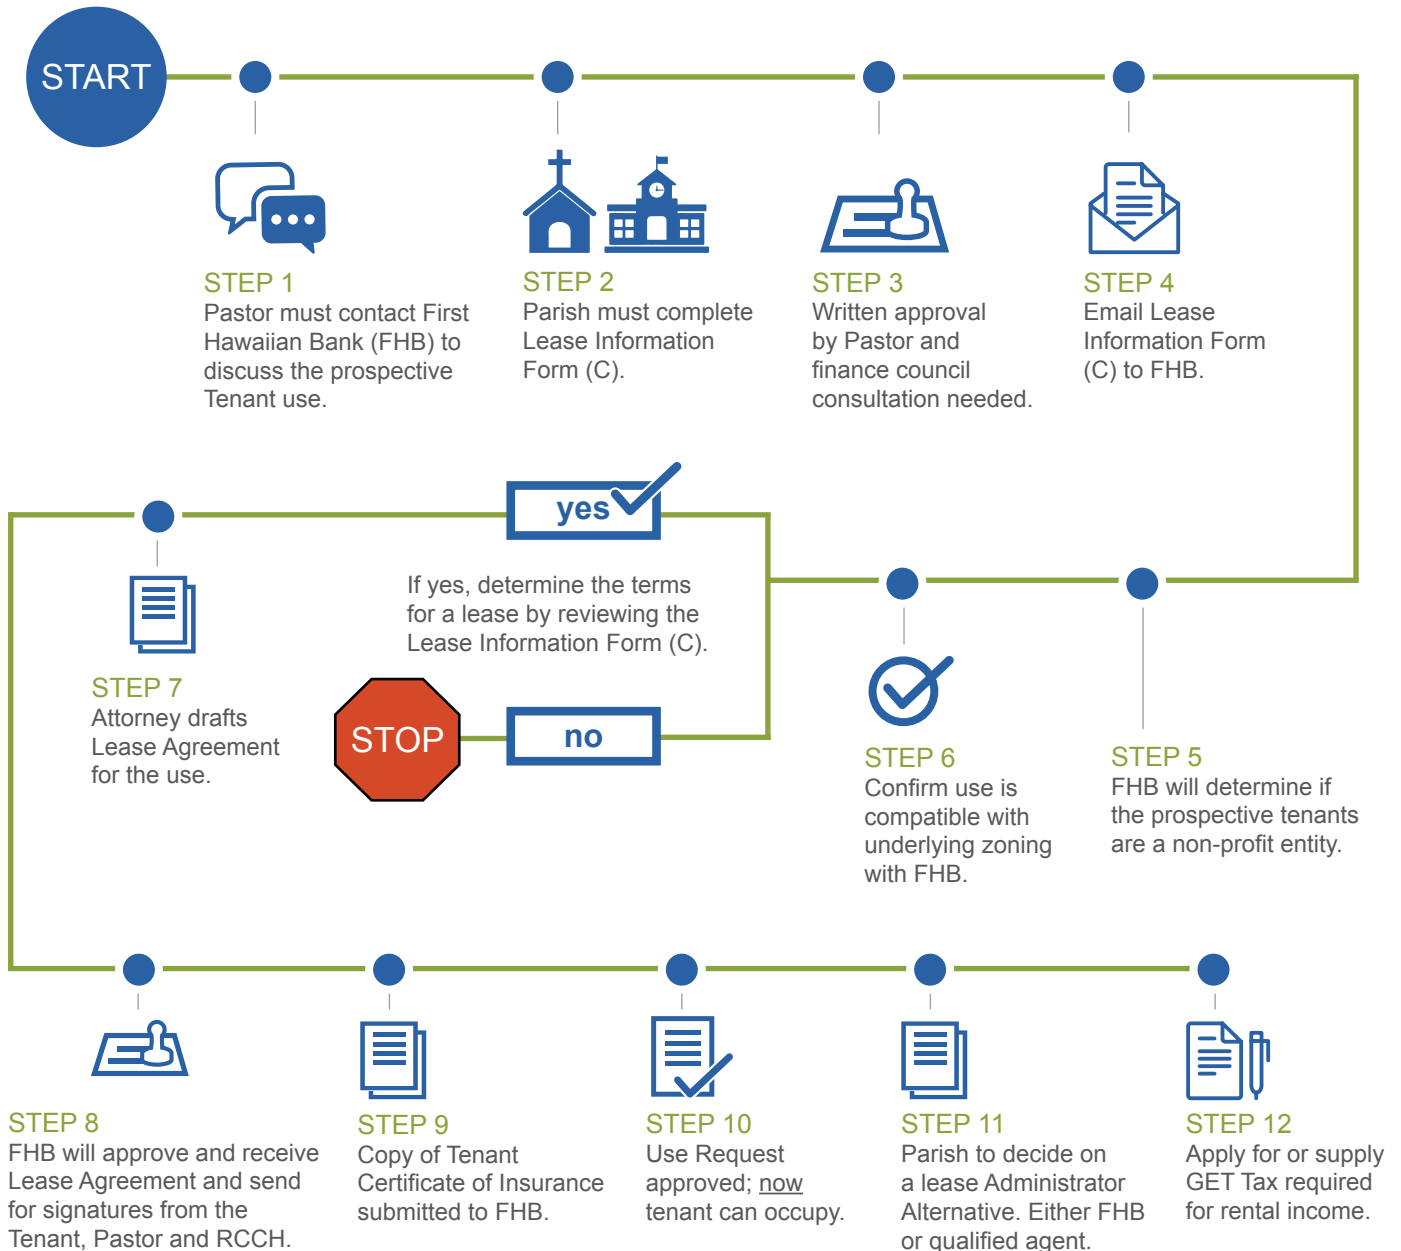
START

STEP 1
Pastor must contact First Hawaiian Bank (FHB) to discuss the prospective Tenant use.

STEP 2
Parish must complete Lease Information Form (C).

STEP 3
Written approval by Pastor and finance council consultation needed.

STEP 4
Email Lease Information Form (C) to FHB.

yes

If yes, determine the terms for a lease by reviewing the Lease Information Form (C).

STOP

no

STEP 7
Attorney drafts Lease Agreement for the use.

STEP 6
Confirm use is compatible with underlying zoning with FHB.

STEP 5
FHB will determine if the prospective tenants are a non-profit entity.

STEP 8
FHB will approve and receive Lease Agreement and send for signatures from the Tenant, Pastor and RCCH.

STEP 9
Copy of Tenant Certificate of Insurance submitted to FHB.

STEP 10
Use Request approved; now tenant can occupy.

STEP 11
Parish to decide on a lease Administrator Alternative. Either FHB or qualified agent.

STEP 12
Apply for or supply GET Tax required for rental income.